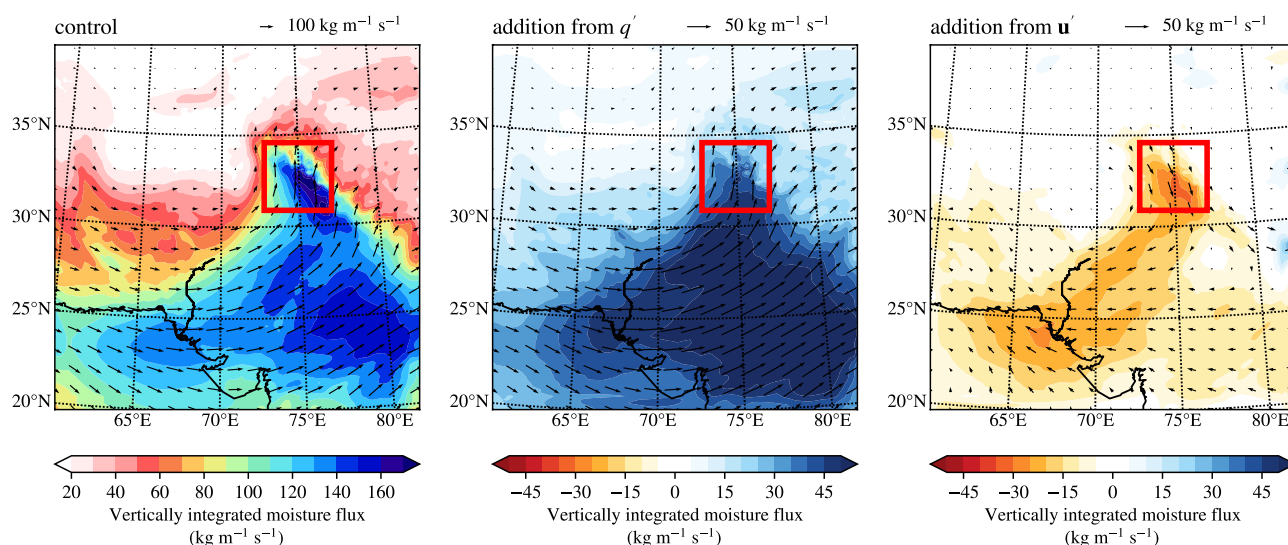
control
$\rightarrow$ 100 kg m$^{-1}$ s$^{-1}$

35°N
30°N
25°N
20°N
65°E 70°E 75°E 80°E

20 40 60 80 100 120 140 160
Vertically integrated moisture flux (kg m$^{-1}$ s$^{-1}$)

addition from $q'$
$\rightarrow$ 50 kg m$^{-1}$ s$^{-1}$

35°N
30°N
25°N
20°N
65°E 70°E 75°E 80°E

−45 −30 −15 0 15 30 45
Vertically integrated moisture flux (kg m$^{-1}$ s$^{-1}$)

addition from $\mathbf{u}'$
$\rightarrow$ 50 kg m$^{-1}$ s$^{-1}$

35°N
30°N
25°N
20°N
65°E 70°E 75°E 80°E

−45 −30 −15 0 15 30 45
Vertically integrated moisture flux (kg m$^{-1}$ s$^{-1}$)